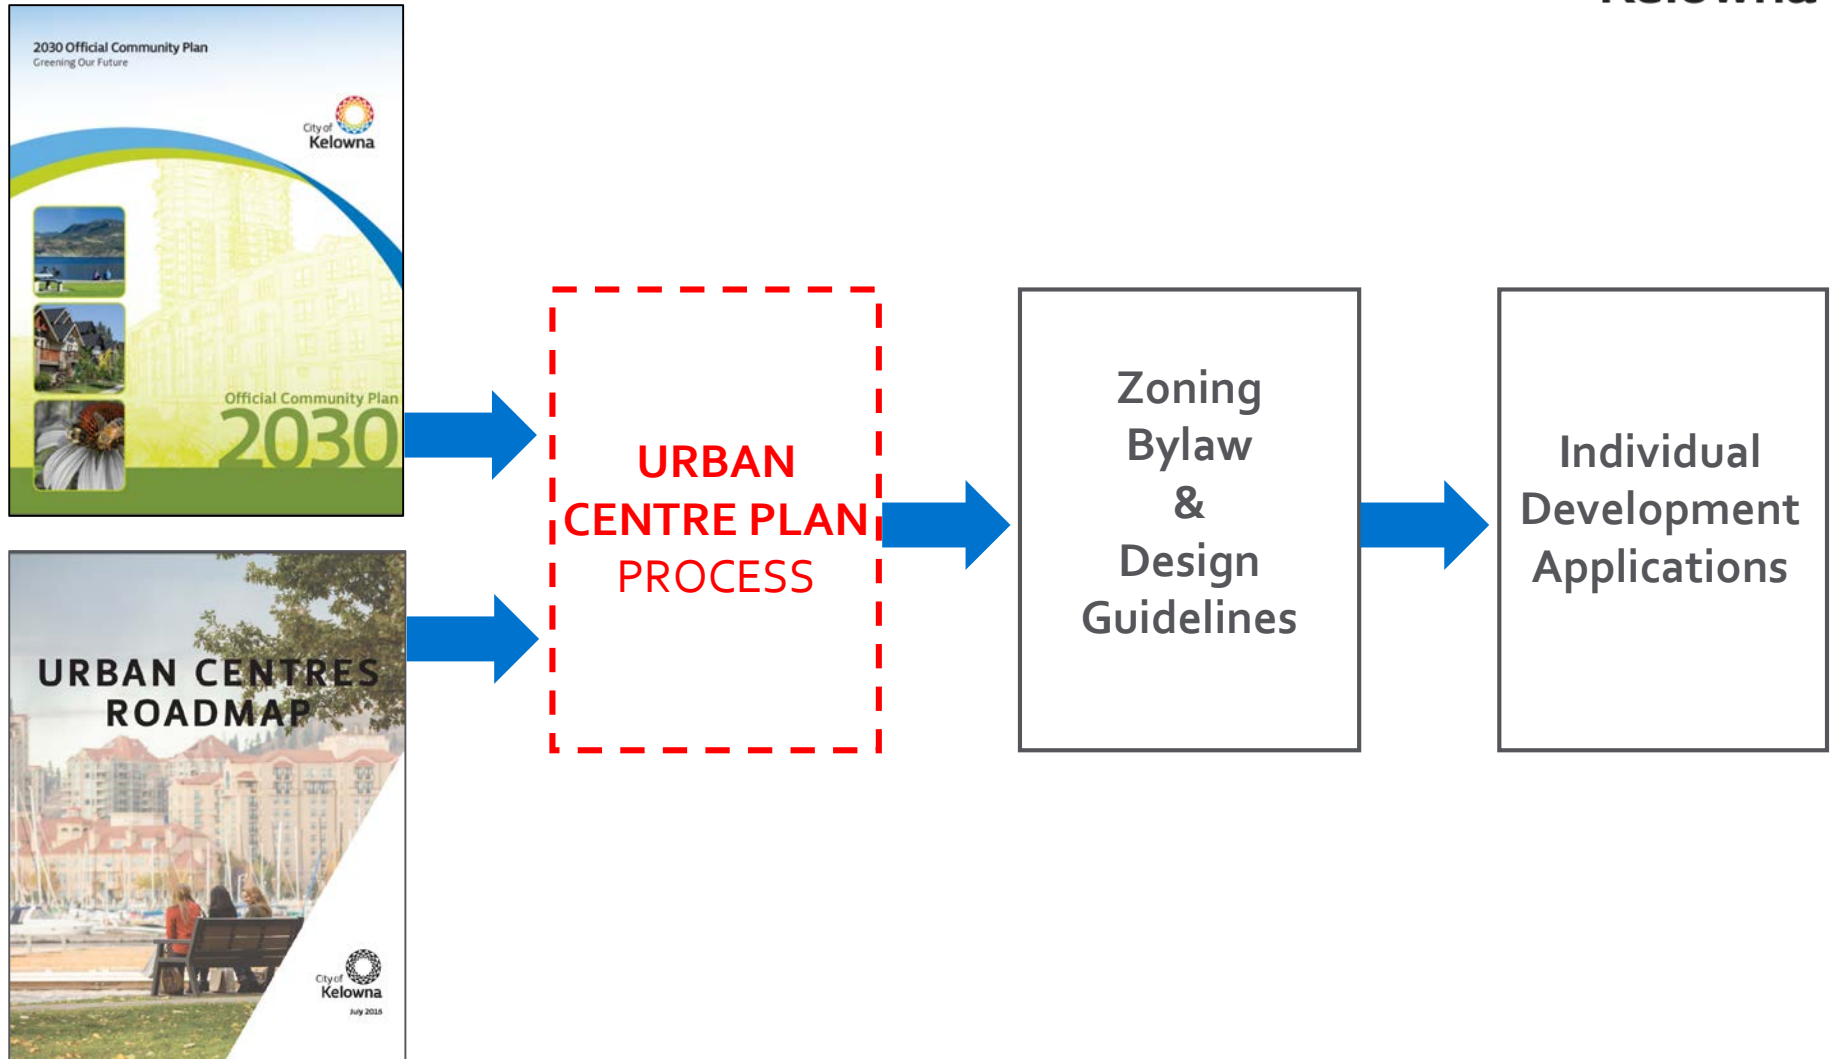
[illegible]

2030 Official Community Plan
Greening Our Future

City of
Kelowna

Official Community Plan
2030

URBAN CENTRES ROADMAP

City of
Kelowna
July 2016

URBAN CENTRE PLAN PROCESS

Zoning Bylaw & Design Guidelines

Individual Development Applications